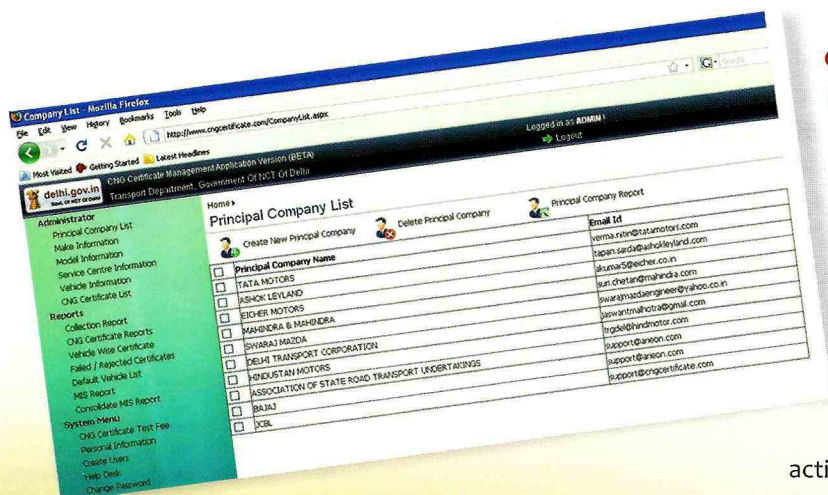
Company List - Mozilla Firefox

File Edit View History Bookmarks Tools Help

http://www.cngcertificate.com/CompanyList.aspx

Google

Most Visited Getting Started Latest Headlines

delhi.gov.in

CNG Certificate Management Application Version (BETA)
Transport Department, Government Of NCT Of Delhi

Logged in as ADMIN !
Logout

Administrator
Principal Company List
Make Information
Model Information
Service Centre Information
Vehicle Information
CNG Certificate List

Reports
Collection Report
CNG Certificate Reports
Vehicle Wise Certificate
Failed / Rejected Certificates
Default Vehicle List
MIS Report
Consolidate MIS Report

System Menu
CNG Certificate Test Fee
Personal Information
Create Users
Help Desk
Change Password

Home ▸
Principal Company List

Create New Principal Company
Delete Principal Company
Principal Company Report

| | Principal Company Name | Email Id |
|---|---|---|
| ☐ | TATA MOTORS | verma.nitin@tatamotors.com |
| ☐ | ASHOK LEYLAND | tapan.sarda@ashokleyland.com |
| ☐ | EICHER MOTORS | akumar5@eicher.co.in |
| ☐ | MAHINDRA & MAHINDRA | suri.chetan@mahindra.com |
| ☐ | SWARAJ MAZDA | swarajmazdaengineer@yahoo.co.in |
| ☐ | DELHI TRANSPORT CORPORATION | jaswantmalhotra@gmail.com |
| ☐ | HINDUSTAN MOTORS | trgdel@hindmotor.com |
| ☐ | ASSOCIATION OF STATE ROAD TRANSPORT UNDERTAKINGS | support@aneon.com |
| ☐ | BAJAJ | support@aneon.com |
| ☐ | JCBL | support@cngcertificate.com |

acti